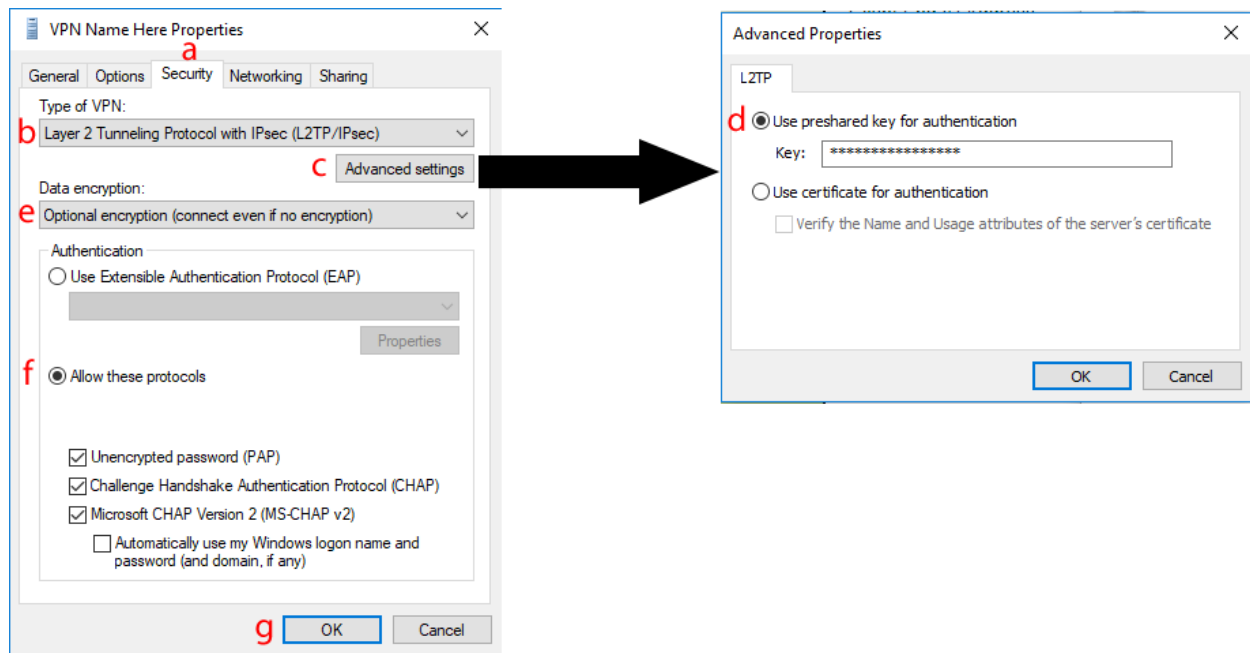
VPN Name Here Properties

a

General Options Security Networking Sharing

Type of VPN:

b Layer 2 Tunneling Protocol with IPsec (L2TP/IPsec)

c Advanced settings

Data encryption:

e Optional encryption (connect even if no encryption)

Authentication

Use Extensible Authentication Protocol (EAP)

Properties

f Allow these protocols

Unencrypted password (PAP)

Challenge Handshake Authentication Protocol (CHAP)

Microsoft CHAP Version 2 (MS-CHAP v2)

Automatically use my Windows logon name and password (and domain, if any)

g OK Cancel

Advanced Properties

L2TP

d Use preshared key for authentication

Key: ****************

Use certificate for authentication

Verify the Name and Usage attributes of the server's certificate

OK Cancel